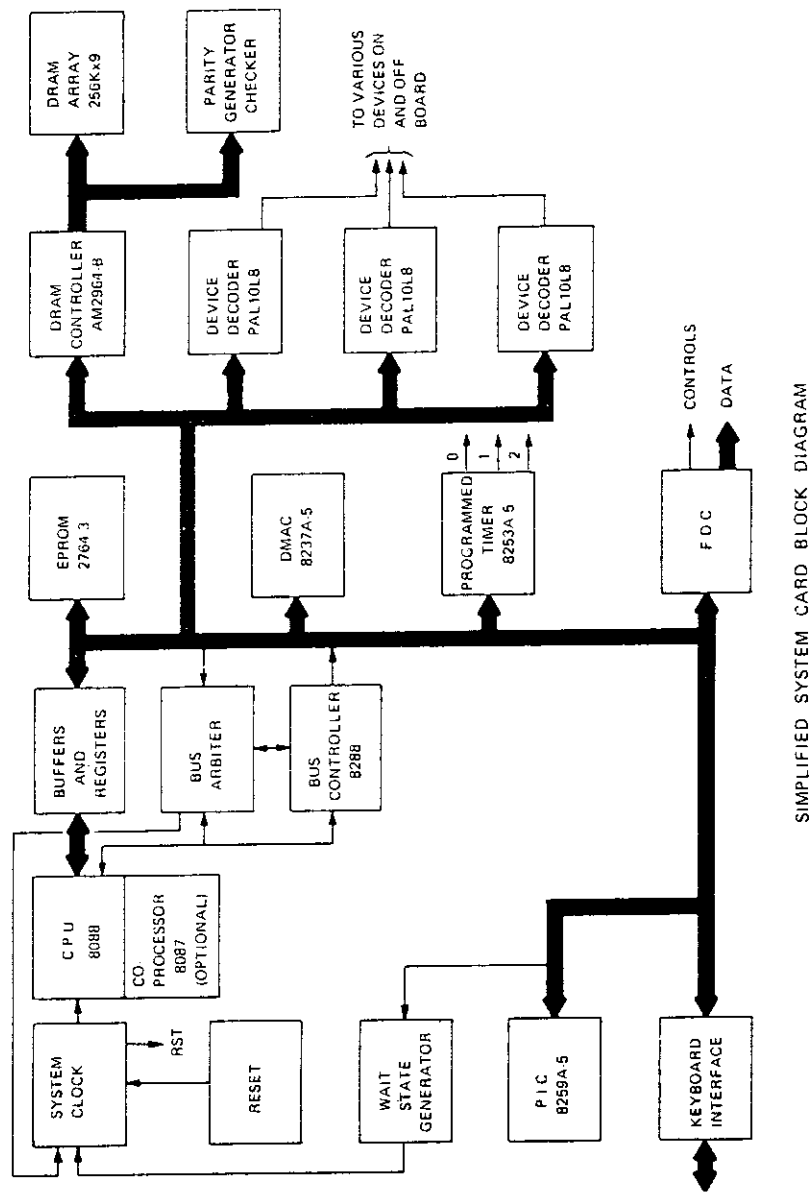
DRAM ARRAY 256Kx9

PARITY GENERATOR CHECKER

TO VARIOUS DEVICES ON AND OFF BOARD

DRAM CONTROLLER AM2964-B

DEVICE DECODER PAL10L8

DEVICE DECODER PAL10L8

DEVICE DECODER PAL10L8

CONTROLS

DATA

EPROM 2764-3

DMAC 8237A-5

PROGRAMMED TIMER 8253A-5

0

1

2

FDC

BUFFERS AND REGISTERS

BUS ARBITER

BUS CONTROLLER 8288

CPU 8088

CO-PROCESSOR 8087 (OPTIONAL)

SYSTEM CLOCK

RST

RESET

WAIT STATE GENERATOR

PIC 8259A-5

KEYBOARD INTERFACE

SIMPLIFIED SYSTEM CARD BLOCK DIAGRAM